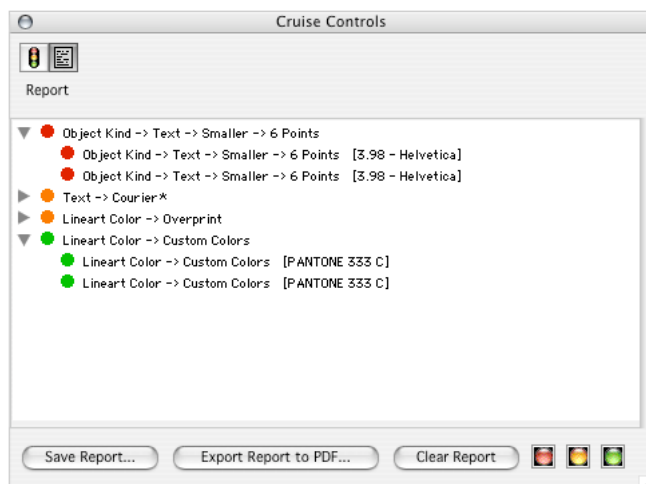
Cruise Controls

Report

Object Kind -> Text -> Smaller -> 6 Points
Object Kind -> Text -> Smaller -> 6 Points [3.98 - Helvetica]
Object Kind -> Text -> Smaller -> 6 Points [3.98 - Helvetica]
Text -> Courier*
Lineart Color -> Overprint
Lineart Color -> Custom Colors
Lineart Color -> Custom Colors [PANTONE 333 C]
Lineart Color -> Custom Colors [PANTONE 333 C]

Save Report... Export Report to PDF... Clear Report